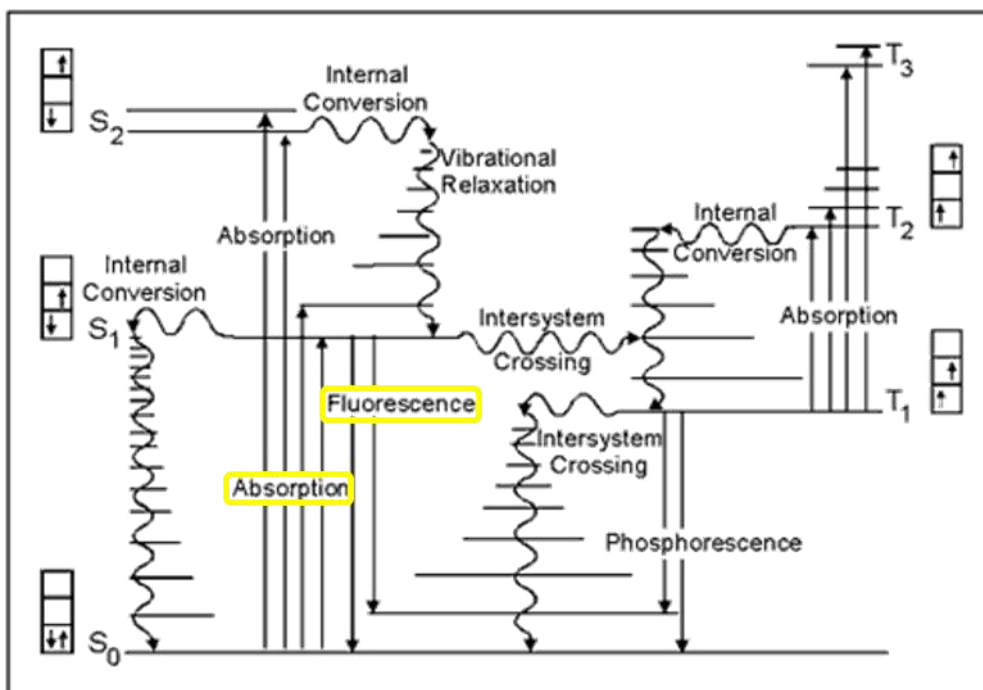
Internal Conversion

$S_2$

Vibrational Relaxation

$T_3$

Absorption

Internal Conversion

$T_2$

Internal Conversion

$S_1$

Intersystem Crossing

Absorption

Fluorescence

$T_1$

Intersystem Crossing

Absorption

Phosphorescence

$S_0$